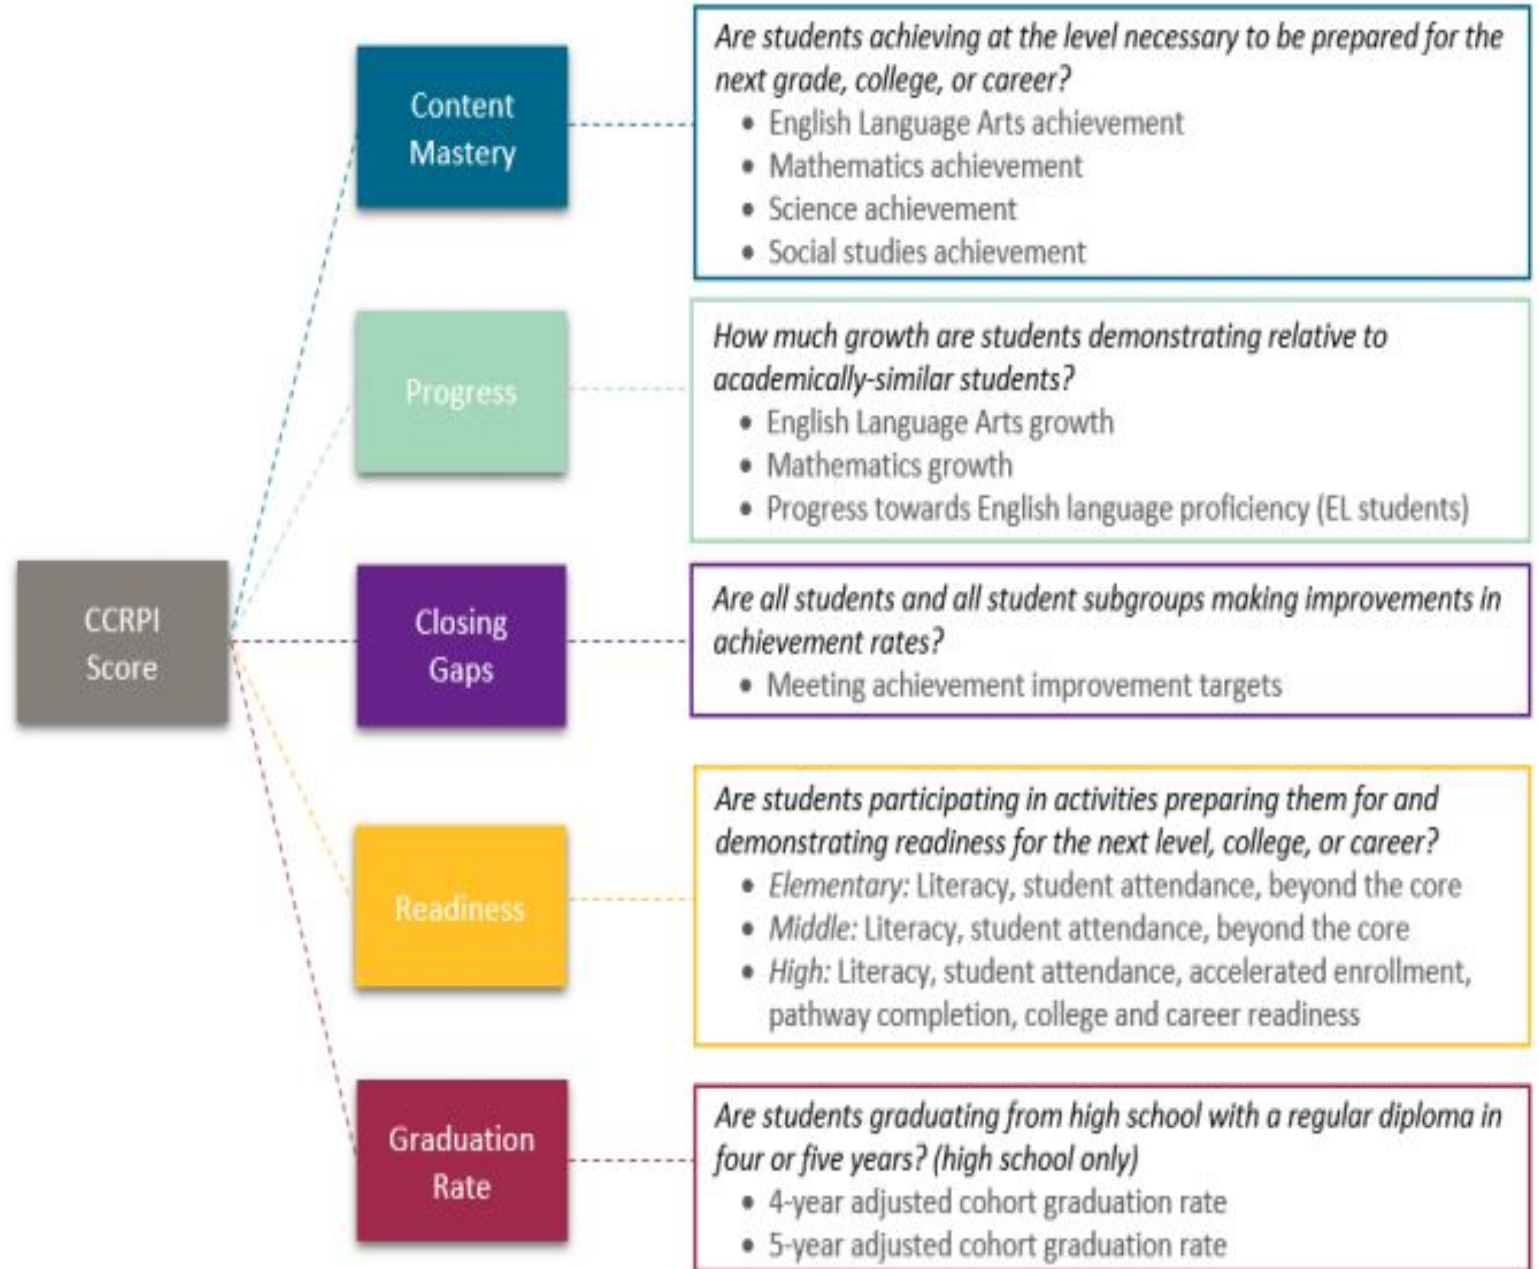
CCRPI Score

Content Mastery

Are students achieving at the level necessary to be prepared for the next grade, college, or career?
- English Language Arts achievement
- Mathematics achievement
- Science achievement
- Social studies achievement

Progress

How much growth are students demonstrating relative to academically-similar students?
- English Language Arts growth
- Mathematics growth
- Progress towards English language proficiency (EL students)

Closing Gaps

Are all students and all student subgroups making improvements in achievement rates?
- Meeting achievement improvement targets

Readiness

Are students participating in activities preparing them for and demonstrating readiness for the next level, college, or career?
- Elementary: Literacy, student attendance, beyond the core
- Middle: Literacy, student attendance, beyond the core
- High: Literacy, student attendance, accelerated enrollment, pathway completion, college and career readiness

Graduation Rate

Are students graduating from high school with a regular diploma in four or five years? (high school only)
- 4-year adjusted cohort graduation rate
- 5-year adjusted cohort graduation rate